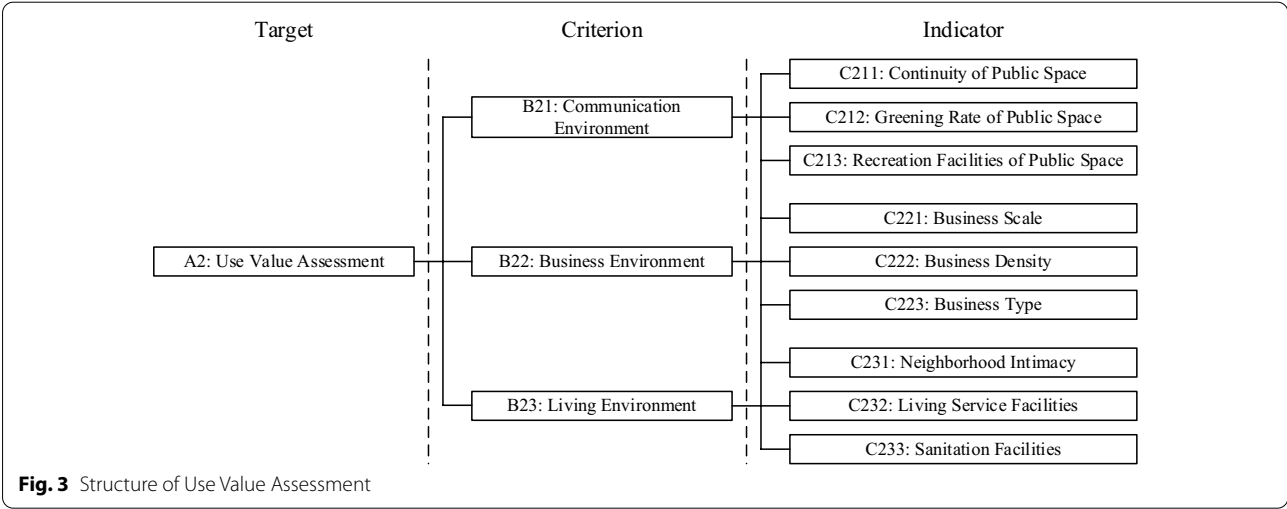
Target

Criterion

Indicator

A2: Use Value Assessment

B21: Communication Environment

B22: Business Environment

B23: Living Environment

C211: Continuity of Public Space

C212: Greening Rate of Public Space

C213: Recreation Facilities of Public Space

C221: Business Scale

C222: Business Density

C223: Business Type

C231: Neighborhood Intimacy

C232: Living Service Facilities

C233: Sanitation Facilities

**Fig. 3** Structure of Use Value Assessment